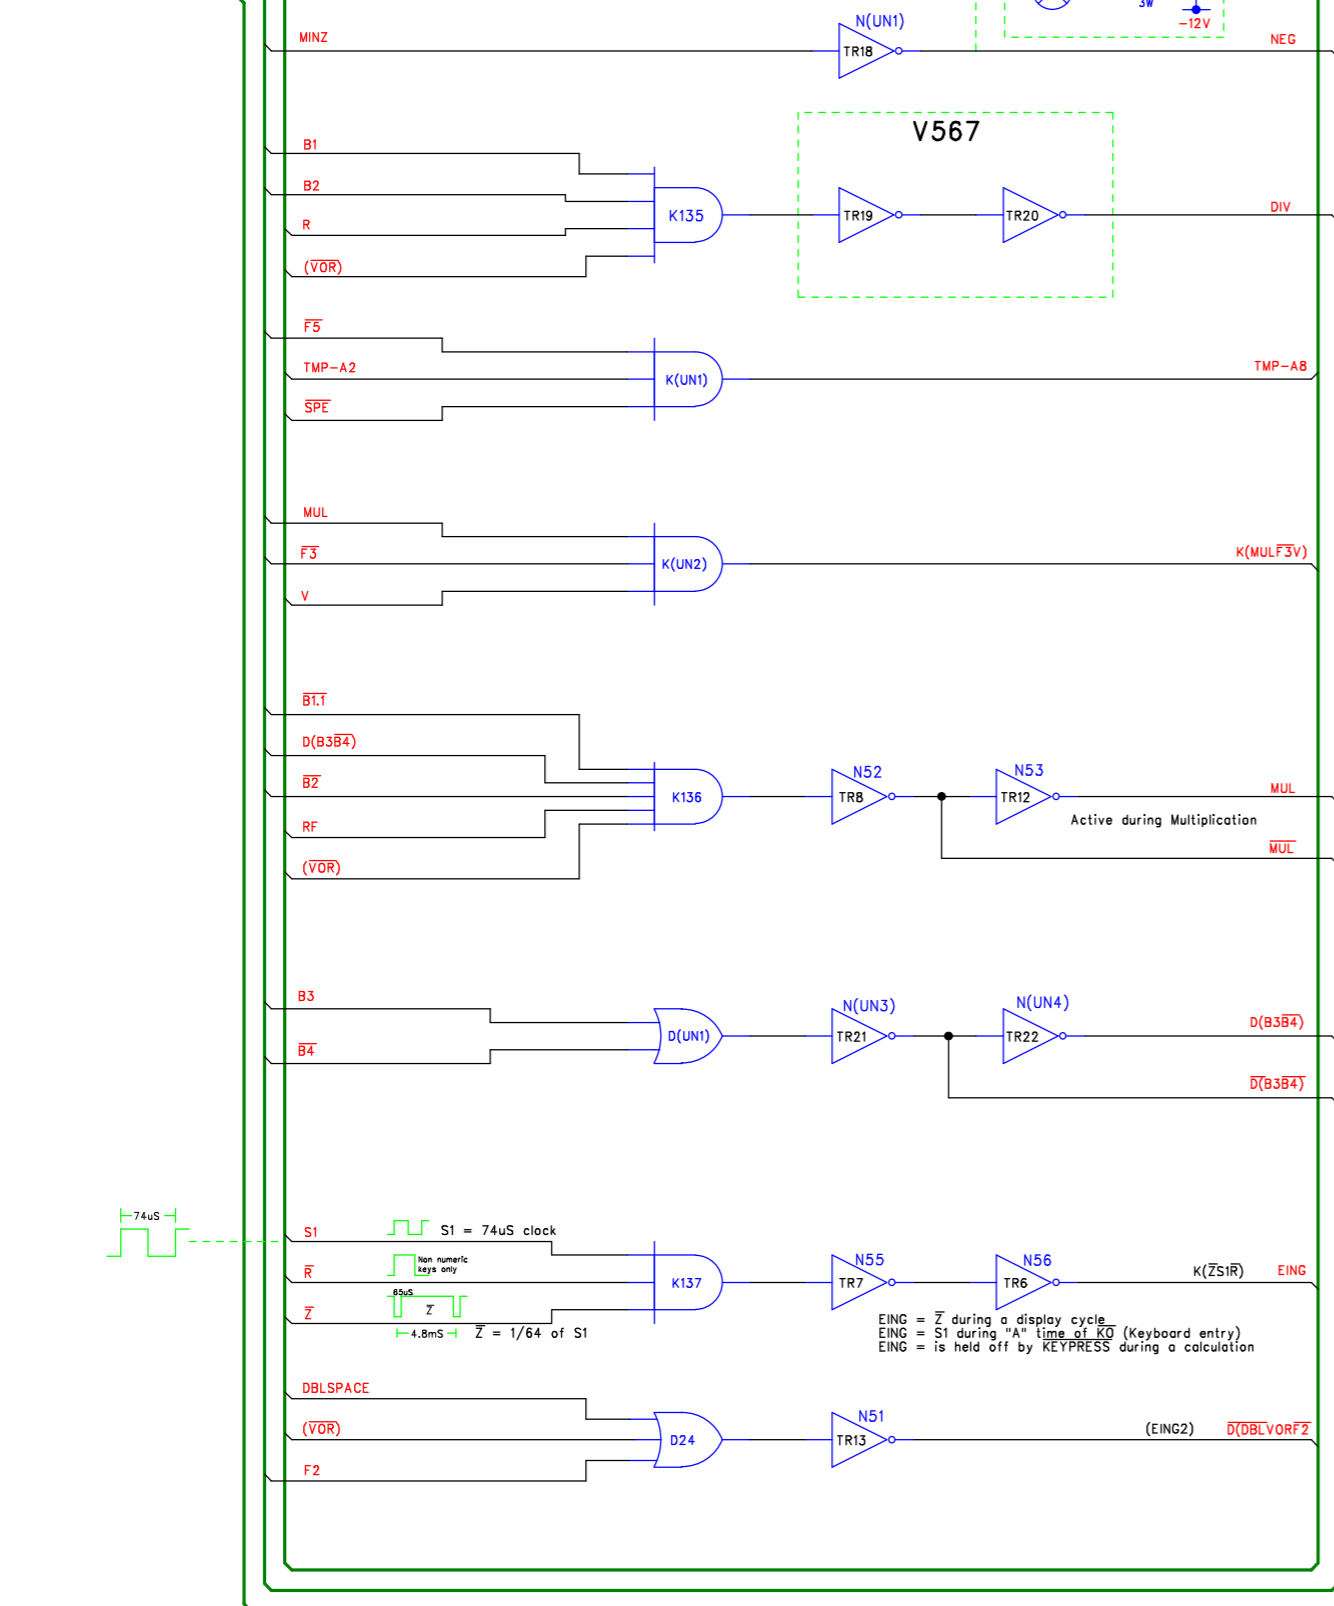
3W
-12V
N(UN1)
MINZ
TR18
NEG

V567
B1
B2
K135
TR19
TR20
DIV
R
$(\overline{VOR})$

$\overline{F5}$
TMP-A2
K(UN1)
TMP-A8
$\overline{SPE}$

MUL
$\overline{F3}$
K(UN2)
K(MUL$\overline{F3}$V)
V

$\overline{B1.1}$
D(B3$\overline{B4}$)
N52
N53
$\overline{B2}$
K136
TR8
TR12
MUL
RF
Active during Multiplication
$\overline{MUL}$
$(\overline{VOR})$

B3
N(UN3)
N(UN4)
D(B3$\overline{B4}$)
D(UN1)
TR21
TR22
$\overline{B4}$
$\overline{D(B3\overline{B4})}$

74uS
S1
S1 = 74uS clock
$\overline{R}$
Non numeric keys only
K137
N55
N56
TR7
TR6
K($\overline{Z}$S1$\overline{R}$)
EING
$\overline{Z}$
65uS
$\overline{Z}$
4.8mS
$\overline{Z}$ = 1/64 of S1
EING = $\overline{Z}$ during a display cycle
EING = S1 during "A" time of KO (Keyboard entry)
EING = is held off by KEYPRESS during a calculation

DBLSPACE
N51
$(\overline{VOR})$
D24
TR13
(EING2)
$\overline{D(DBLVORF2)}$
F2